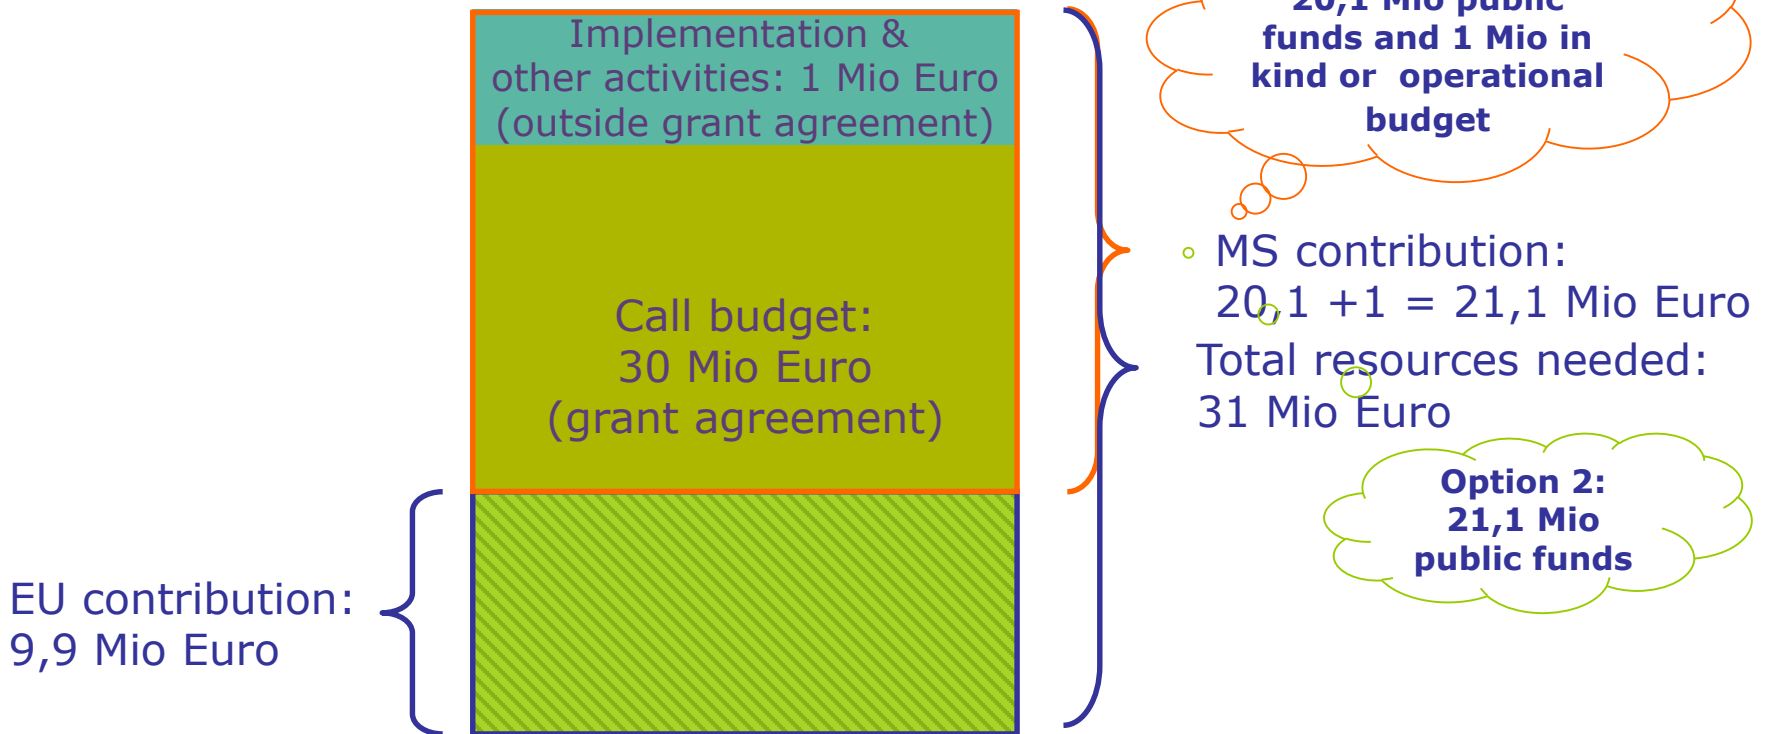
Implementation & other activities: 1 Mio Euro (outside grant agreement)

Call budget:
30 Mio Euro
(grant agreement)

EU contribution:
9,9 Mio Euro

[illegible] Mio public funds and 1 Mio in kind or operational budget

MS contribution:
20,1 +1 = 21,1 Mio Euro

Total resources needed:
31 Mio Euro

Option 2:
21,1 Mio
public funds